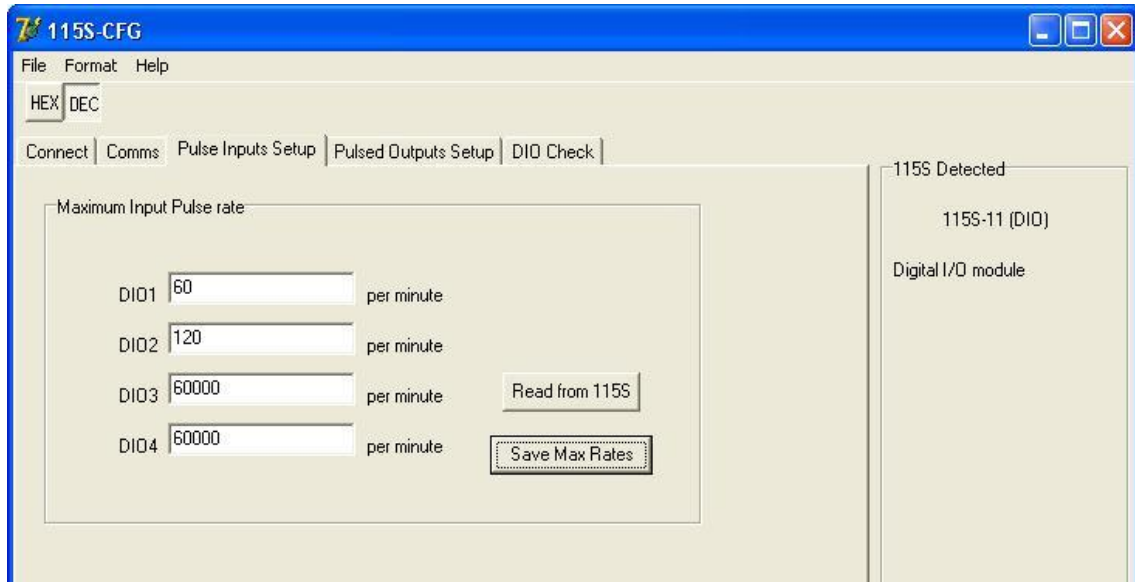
115S-CFG

File Format Help

HEX DEC

Connect | Comms | Pulse Inputs Setup | Pulsed Outputs Setup | DIO Check

Maximum Input Pulse rate

DIO1 60 per minute

DIO2 120 per minute

DIO3 60000 per minute

DIO4 60000 per minute

Read from 115S

Save Max Rates

115S Detected

115S-11 (DIO)

Digital I/O module